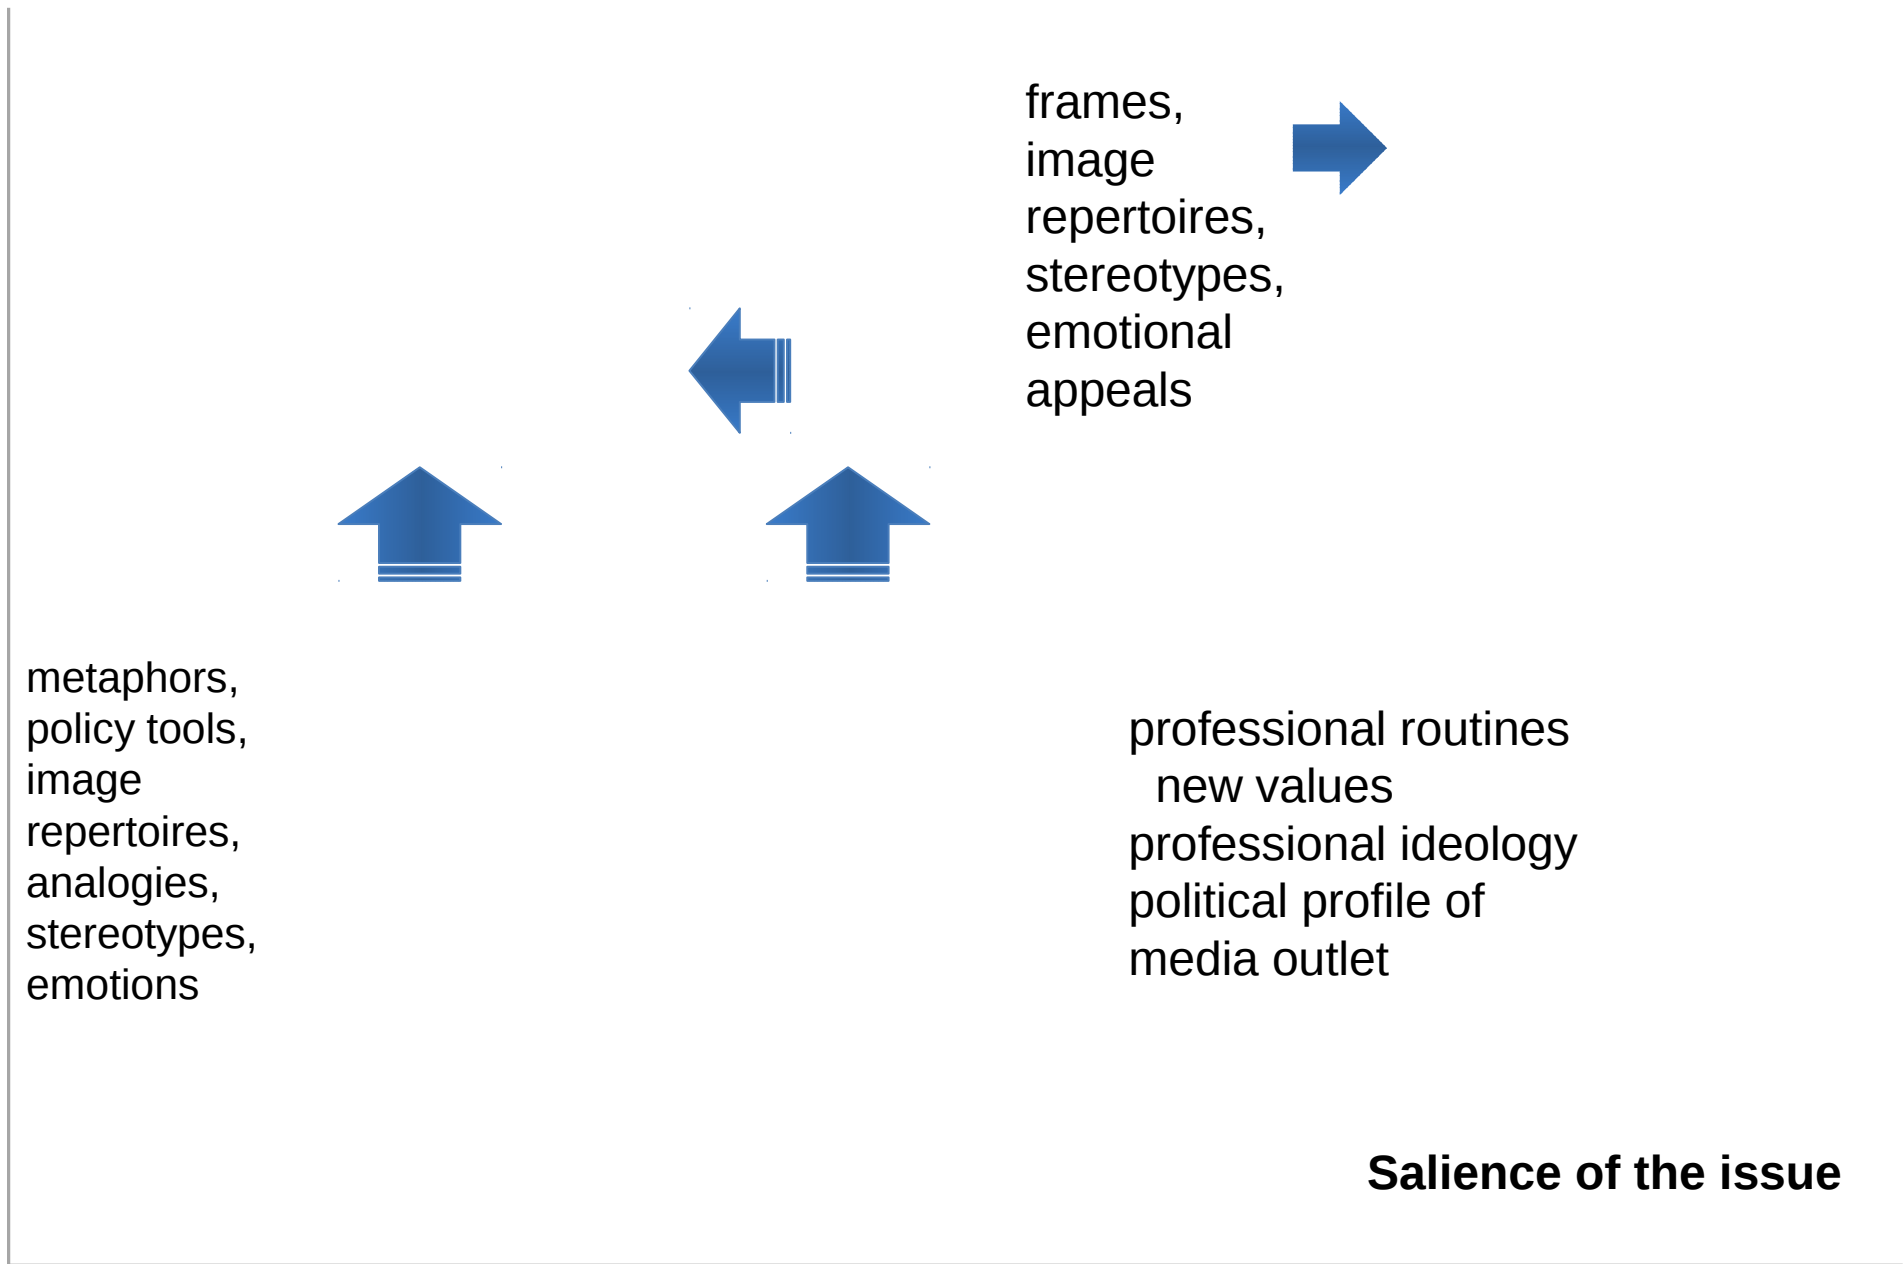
frames, image repertoires, stereotypes, emotional appeals

metaphors, policy tools, image repertoires, analogies, stereotypes, emotions

professional routines
new values
professional ideology
political profile of media outlet

Salience of the issue